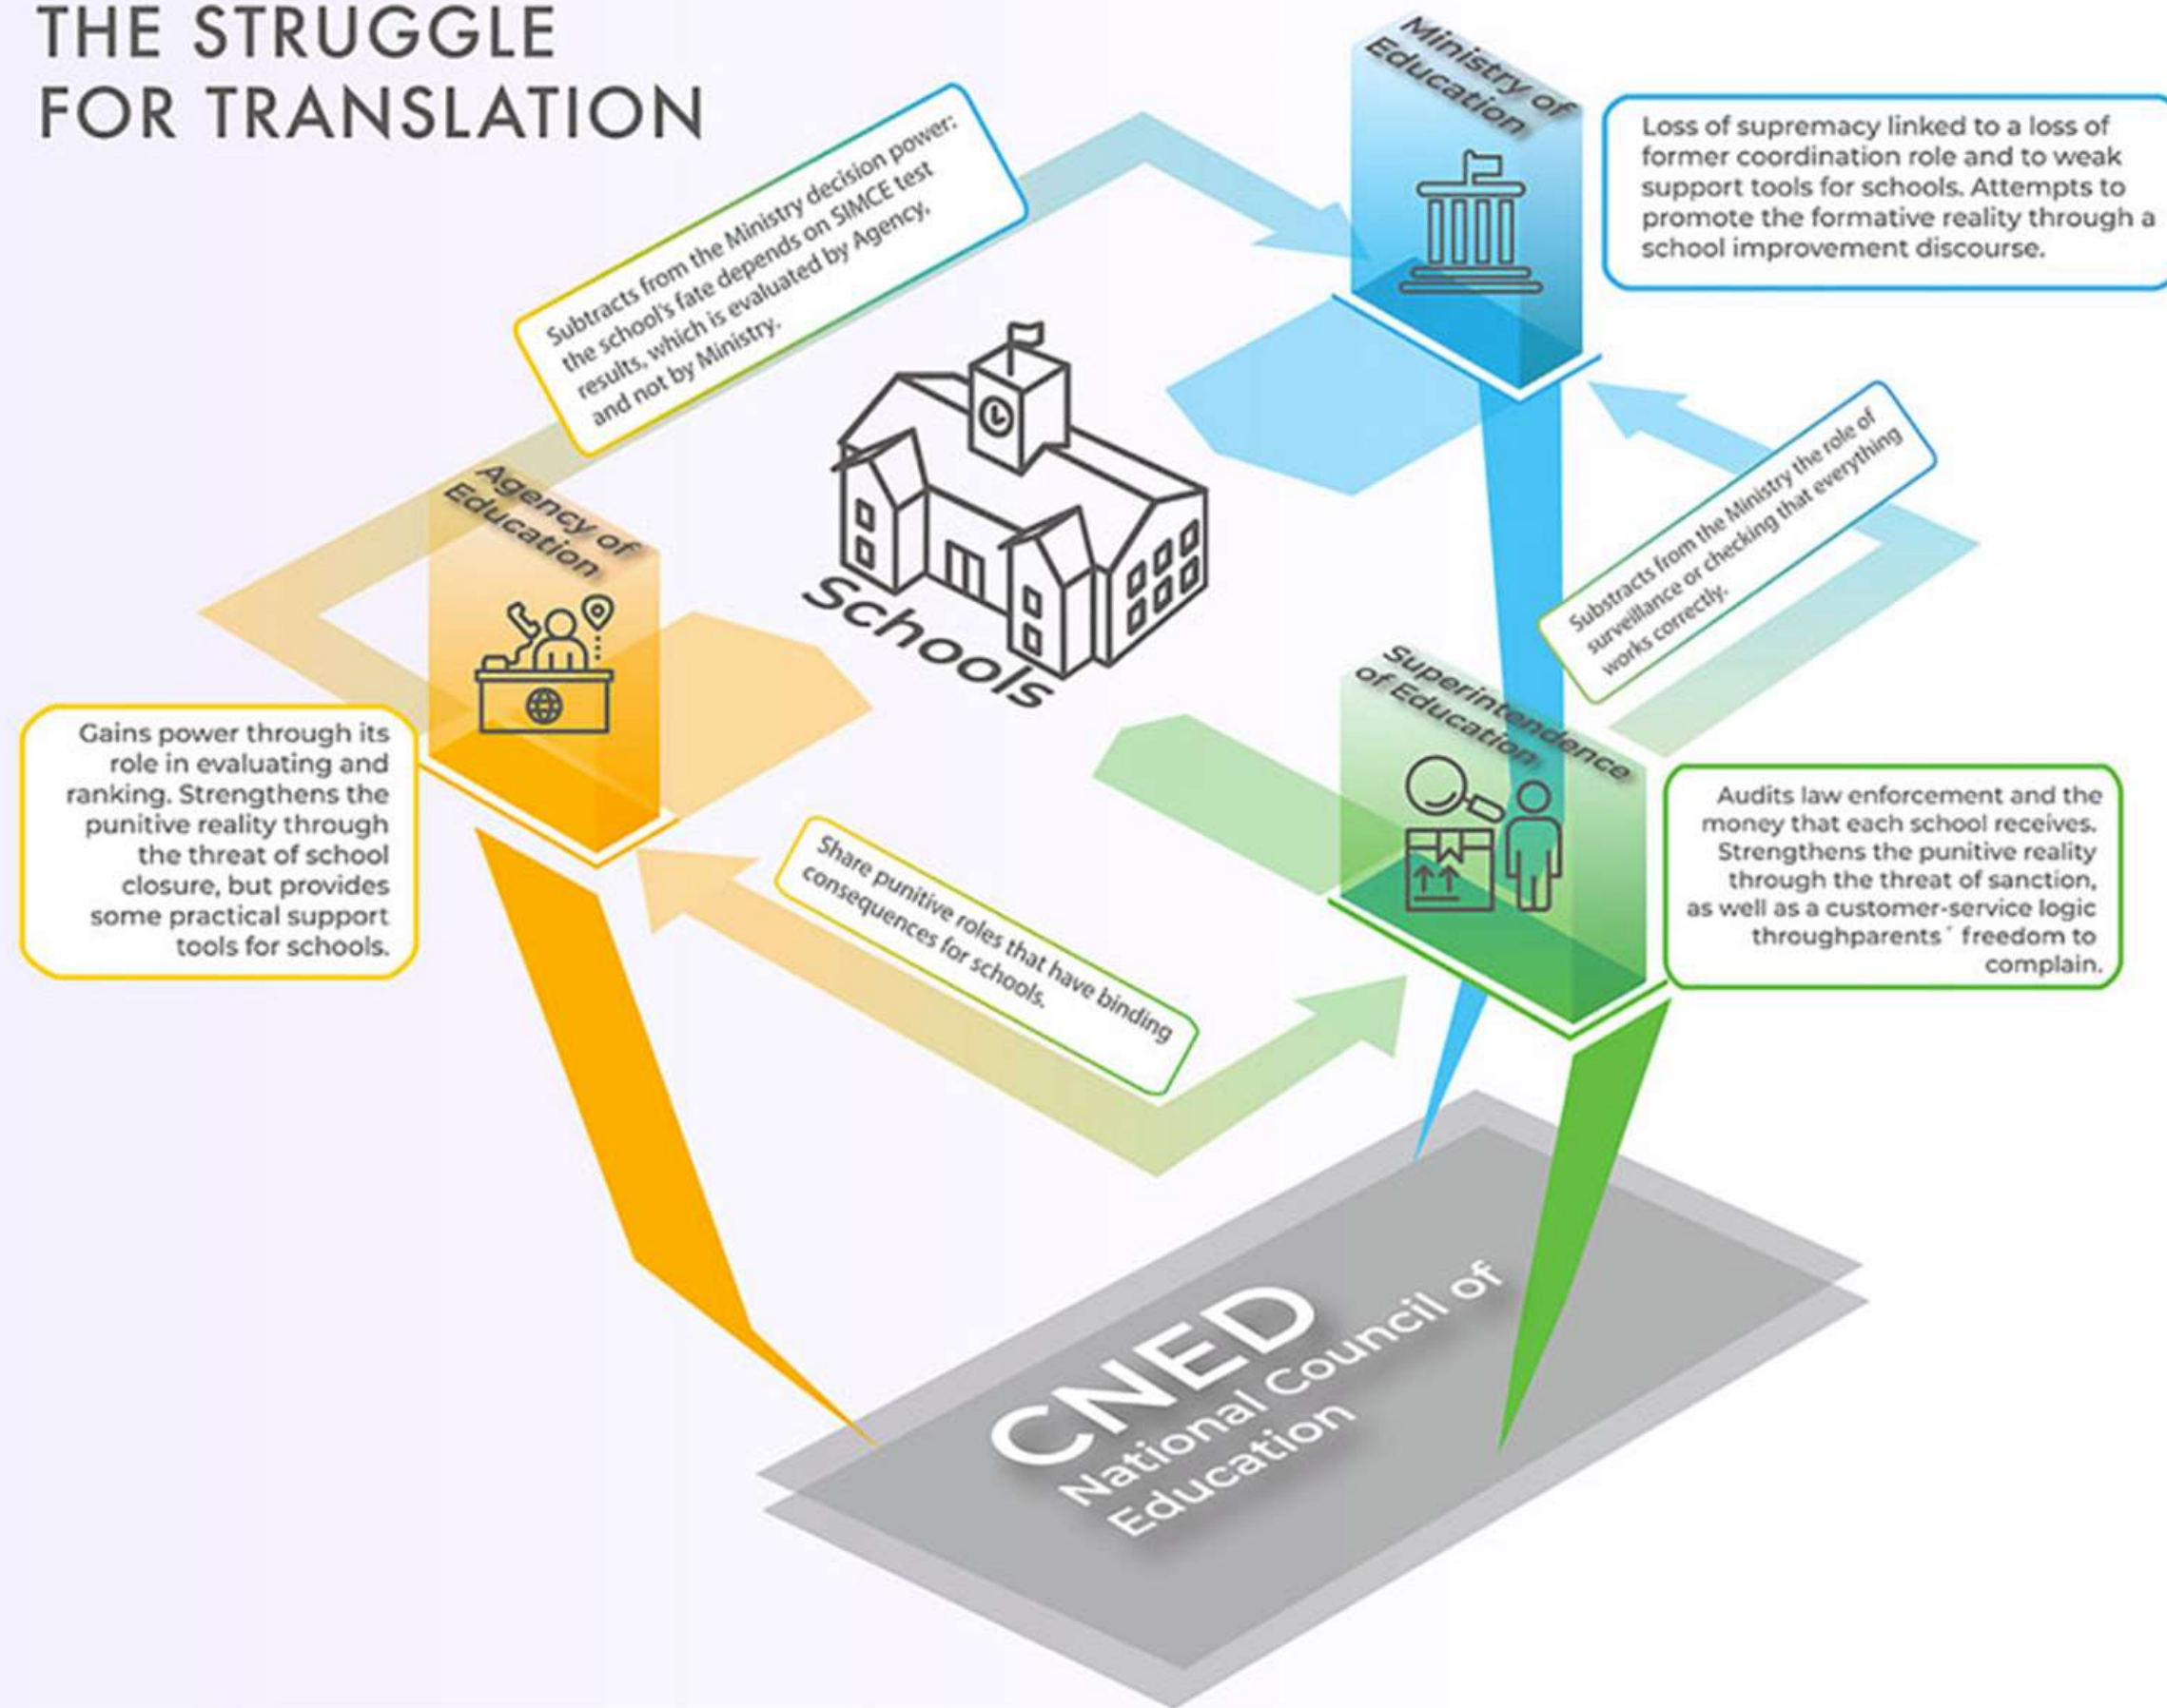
THE STRUGGLE FOR TRANSLATION

Subtracts from the Ministry decision power: the school's fate depends on SIMCE test results, which is evaluated by Agency, and not by Ministry.

Ministry of Education

Loss of supremacy linked to a loss of former coordination role and to weak support tools for schools. Attempts to promote the formative reality through a school improvement discourse.

Agency of Education

Schools

Substracts from the Ministry the role of surveillance or checking that everything works correctly.

Superintendence of Education

Gains power through its role in evaluating and ranking. Strengthens the punitive reality through the threat of school closure, but provides some practical support tools for schools.

Share punitive roles that have binding consequences for schools.

Audits law enforcement and the money that each school receives. Strengthens the punitive reality through the threat of sanction, as well as a customer-service logic throughparents´ freedom to complain.

CNED
National Council of Education